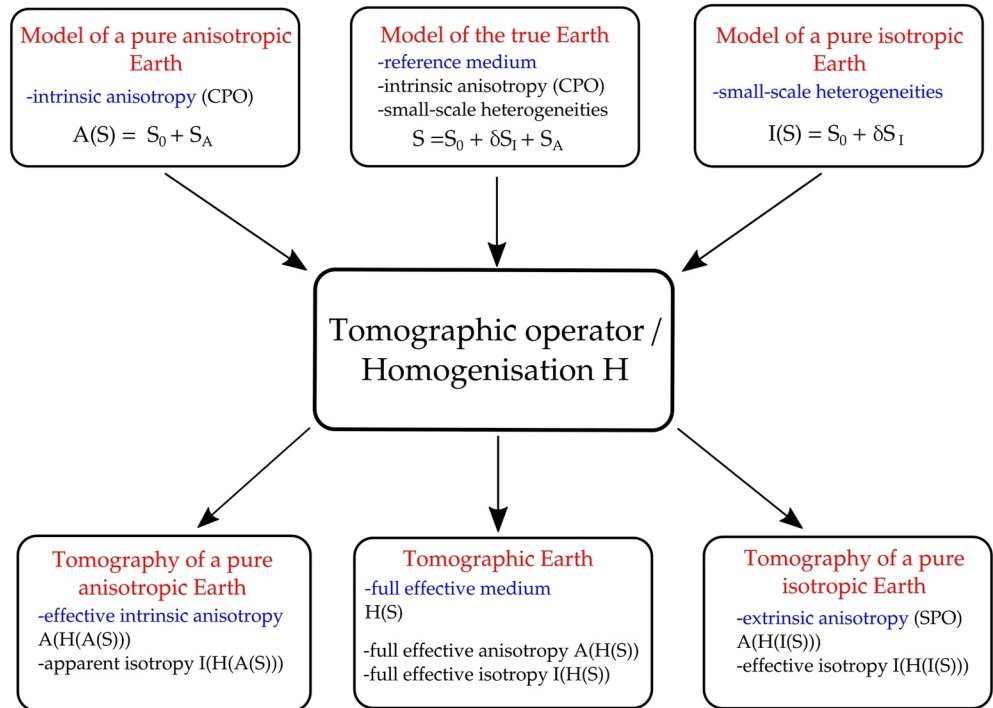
Model of a pure anisotropic Earth

-intrinsic anisotropy (CPO)

$A(S) = S_0 + S_A$

Model of the true Earth

-reference medium
-intrinsic anisotropy (CPO)
-small-scale heterogeneities

$S = S_0 + \delta S_I + S_A$

Model of a pure isotropic Earth

-small-scale heterogeneities

$I(S) = S_0 + \delta S_I$

Tomographic operator / Homogenisation H

Tomography of a pure anisotropic Earth

-effective intrinsic anisotropy
A(H(A(S)))
-apparent isotropy I(H(A(S)))

Tomographic Earth

-full effective medium
H(S)

-full effective anisotropy A(H(S))
-full effective isotropy I(H(S))

Tomography of a pure isotropic Earth

-extrinsic anisotropy (SPO)
A(H(I(S)))
-effective isotropy I(H(I(S)))